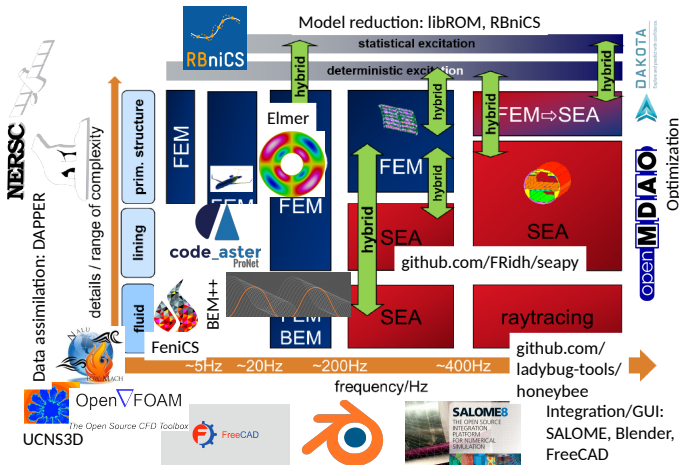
Model reduction: libROM, RBniCS

RBniCS

statistical excitation

deterministic excitation

DAKOTA

hybrid

hybrid

hybrid

hybrid

hybrid

hybrid

NERSC

Data assimilation: DAPPER

details / range of complexity

prim. structure

lining

fluid

FEM

FEM

Elmer

FEM

FEM

FEM⇨SEA

Optimization

openMDAO

code_aster ProNet

SEA

SEA

github.com/FRidh/seapy

BEM++

FeniCS

FEM BEM

SEA

raytracing

~5Hz

~20Hz

~200Hz

~400Hz

github.com/ ladybug-tools/ honeybee

frequency/Hz

OpenFOAM

The Open Source CFD Toolbox

UCNS3D

FreeCAD

SALOME8

THE OPEN SOURCE INTEGRATION PLATFORM FOR NUMERICAL SIMULATION

Integration/GUI: SALOME, Blender, FreeCAD